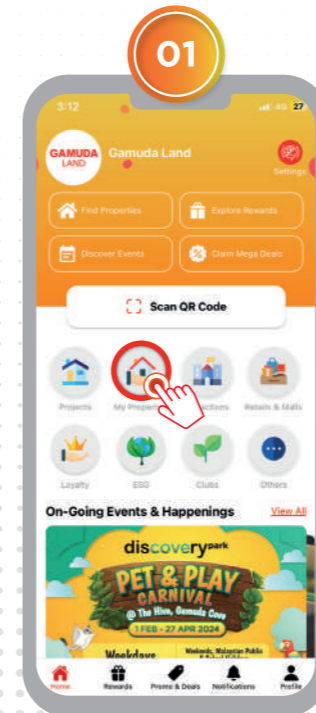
01

3:12

27

GAMUDA LAND

Gamuda Land

Settings

Find Properties

Explore Rewards

Discover Events

Claim Mega Deals

Scan QR Code

Projects

My Propert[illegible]

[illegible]ctions

Retails & Malls

Loyalty

ESG

Clubs

Others

On-Going Events & Happenings

View All

discoverypark

PET & PLAY CARNIVAL

@ The Hive, Gamuda Cove

1 FEB - 27 APR 2024

Weekdays

Home

Rewards

Promo & Deals

Notifications

Profile